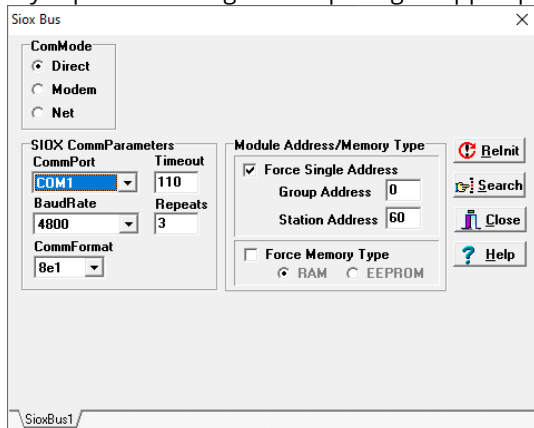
Siox Bus
×

CommMode
Direct
Modem
Net

SIOX CommParameters
CommPort
COM1
Timeout
110
BaudRate
4800
Repeats
3
CommFormat
8e1

Module Address/Memory Type
Force Single Address
Group Address 0
Station Address 60

Force Memory Type
RAM
EEPROM

ReInit
Search
Close
Help

SioxBus1